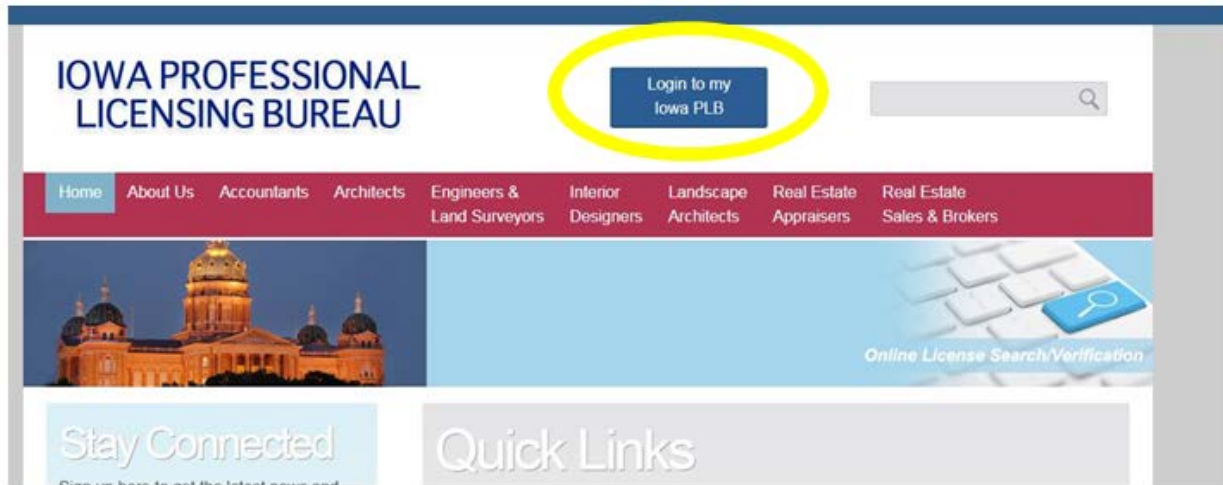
IOWA PROFESSIONAL LICENSING BUREAU

Login to my Iowa PLB

Home About Us Accountants Architects Engineers & Land Surveyors Interior Designers Landscape Architects Real Estate Appraisers Real Estate Sales & Brokers

Online License Search/Verification

Stay Connected

Sign up here to get the latest news and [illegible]

Quick Links